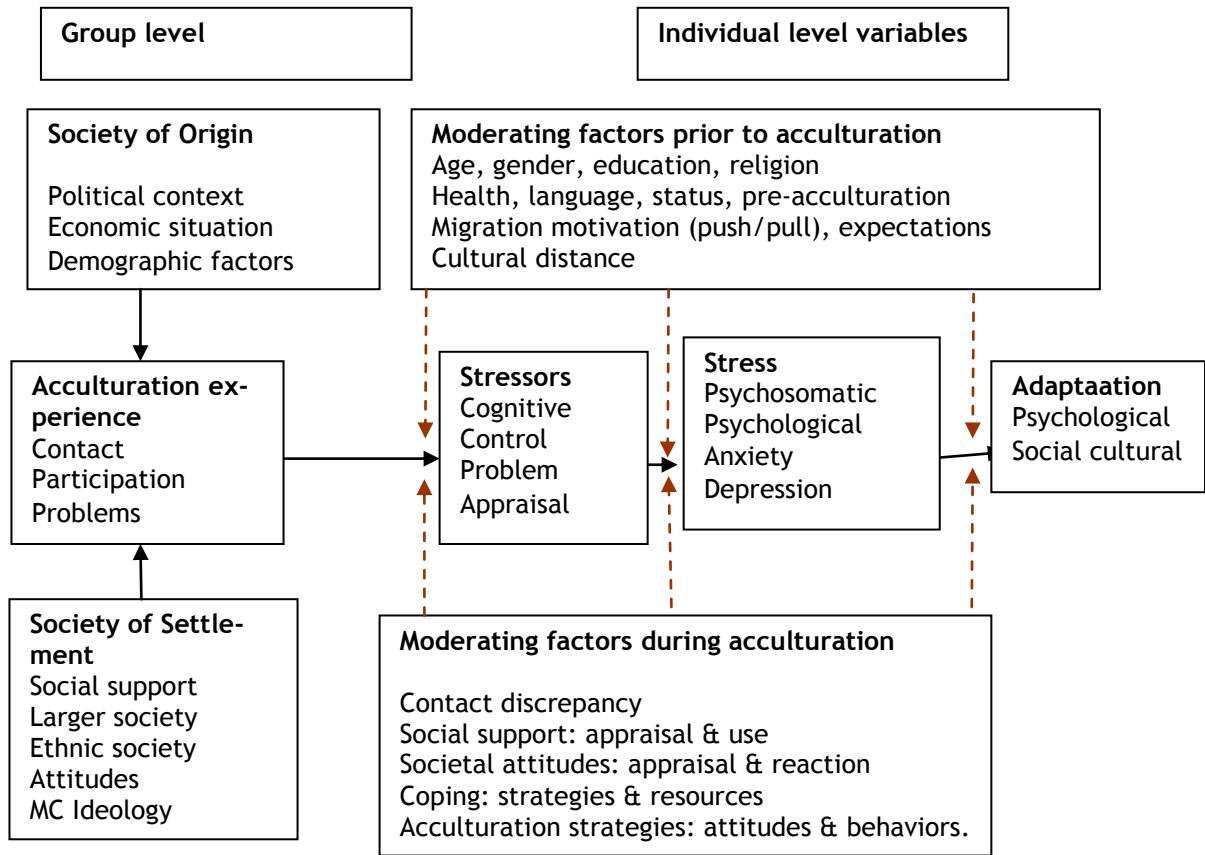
Group level

Individual level variables

Society of Origin

Political context
Economic situation
Demographic factors

Moderating factors prior to acculturation
Age, gender, education, religion
Health, language, status, pre-acculturation
Migration motivation (push/pull), expectations
Cultural distance

Acculturation experience
Contact
Participation
Problems

Stressors
Cognitive
Control
Problem
Appraisal

Stress
Psychosomatic
Psychological
Anxiety
Depression

Adaptaation
Psychological
Social cultural

Society of Settlement
Social support
Larger society
Ethnic society
Attitudes
MC Ideology

Moderating factors during acculturation

Contact discrepancy
Social support: appraisal & use
Societal attitudes: appraisal & reaction
Coping: strategies & resources
Acculturation strategies: attitudes & behaviors.